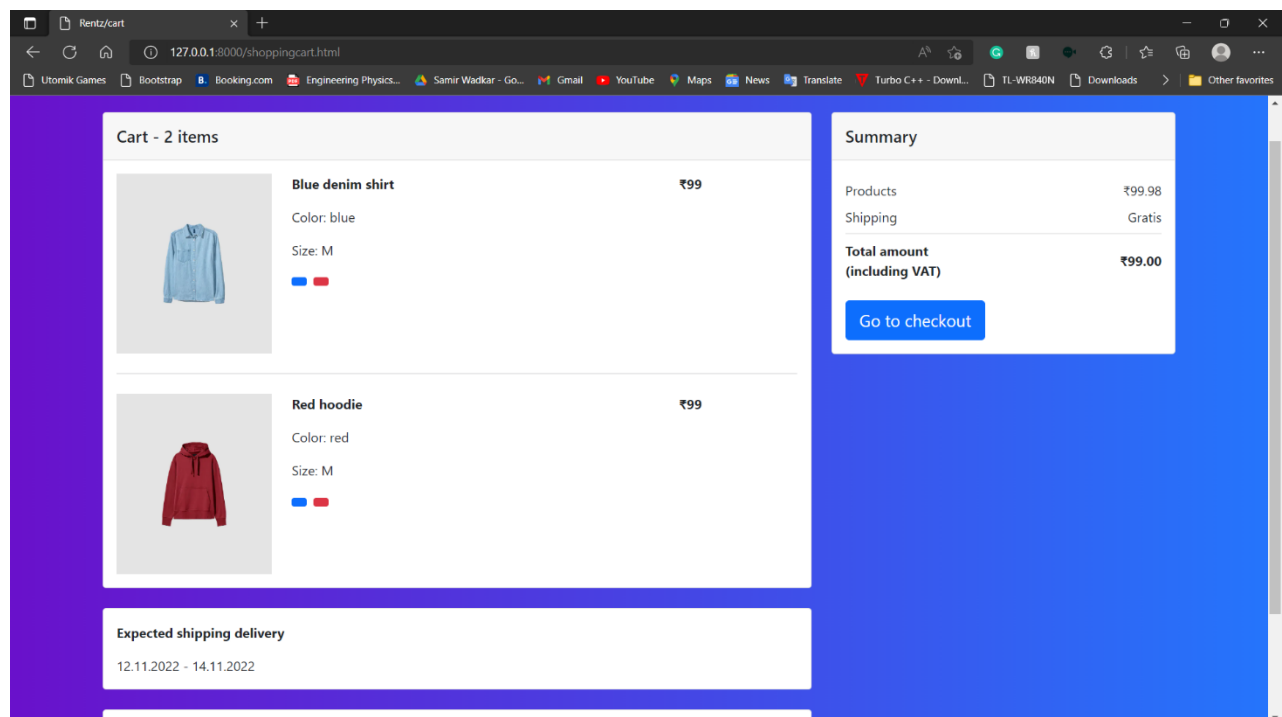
Rentz/cart

127.0.0.1:8000/shoppingcart.html

Utomik Games Bootstrap Booking.com Engineering Physics... Samir Wadkar - Go... Gmail YouTube Maps News Translate Turbo C++ - Downl... TL-WR840N Downloads Other favorites

Cart - 2 items

Blue denim shirt

Color: blue

Size: M

₹99

Red hoodie

Color: red

Size: M

₹99

Summary

Products ₹99.98

Shipping Gratis

Total amount (including VAT) ₹99.00

Go to checkout

Expected shipping delivery

12.11.2022 - 14.11.2022